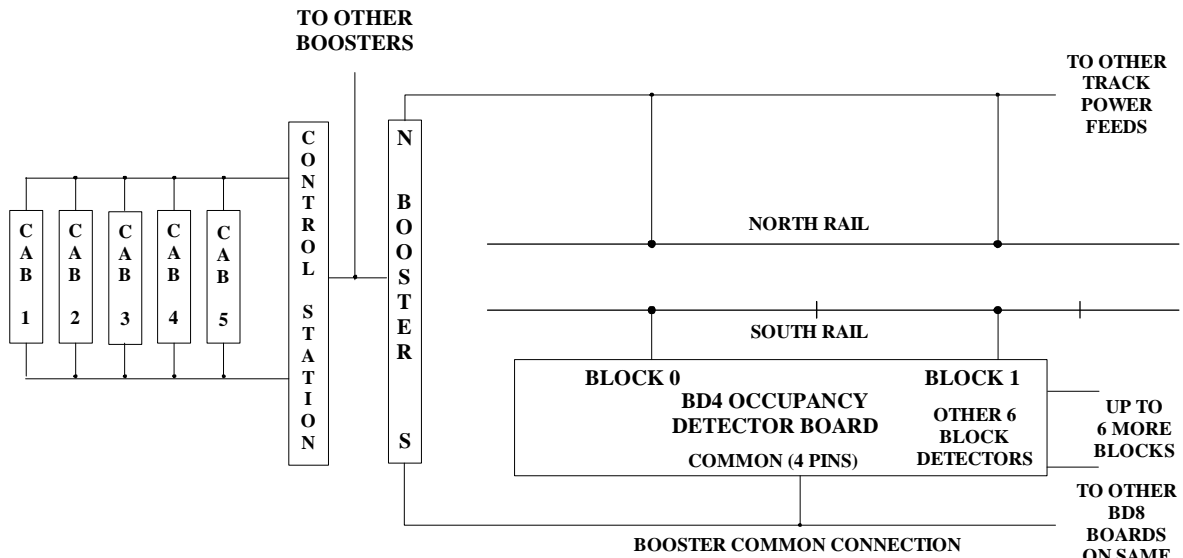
TO OTHER BOOSTERS

TO OTHER TRACK POWER FEEDS

C A B 1

C A B 2

C A B 3

C A B 4

C A B 5

CONTROL STATION

N BOOSTER S

NORTH RAIL

SOUTH RAIL

BLOCK 0

BLOCK 1

BD4 OCCUPANCY DETECTOR BOARD

OTHER 6 BLOCK DETECTORS

UP TO 6 MORE BLOCKS

COMMON (4 PINS)

TO OTHER BD8 BOARDS ON SAME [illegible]

BOOSTER COMMON CONNECTION